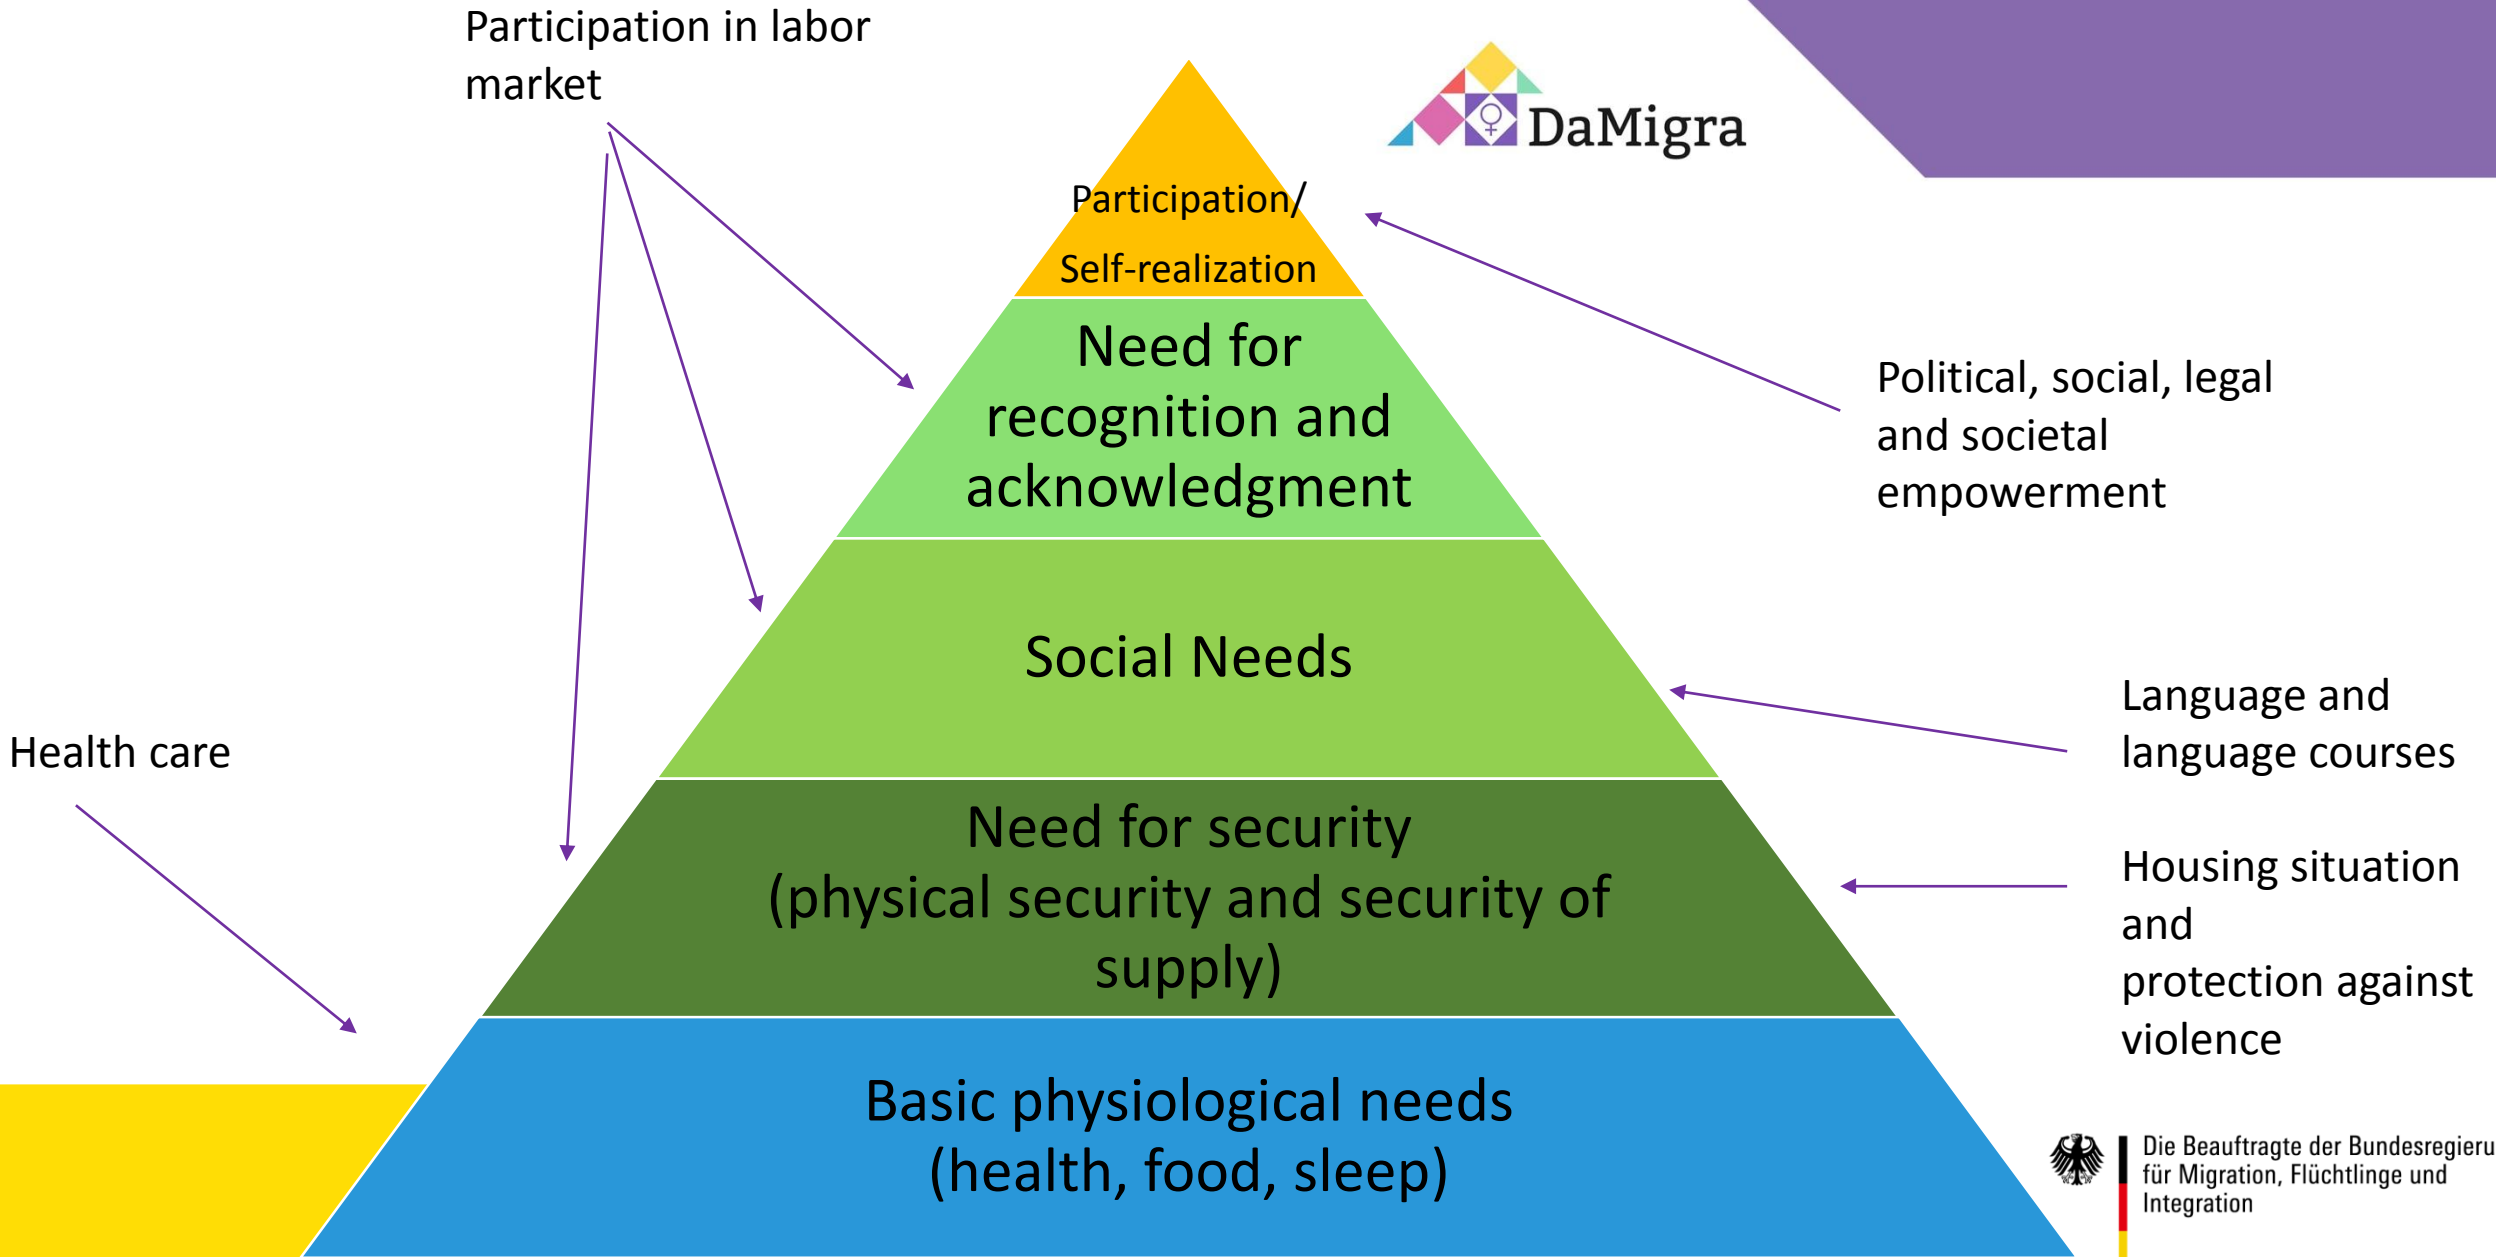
Participation in labor market

DaMigra

Participation/
Self-realization

Need for recognition and acknowledgment

Political, social, legal and societal empowerment

Social Needs

Language and language courses

Health care

Need for security (physical security and security of supply)

Housing situation and protection against violence

Basic physiological needs (health, food, sleep)

Die Beauftragte der Bundesregieru
für Migration, Flüchtlinge und Integration